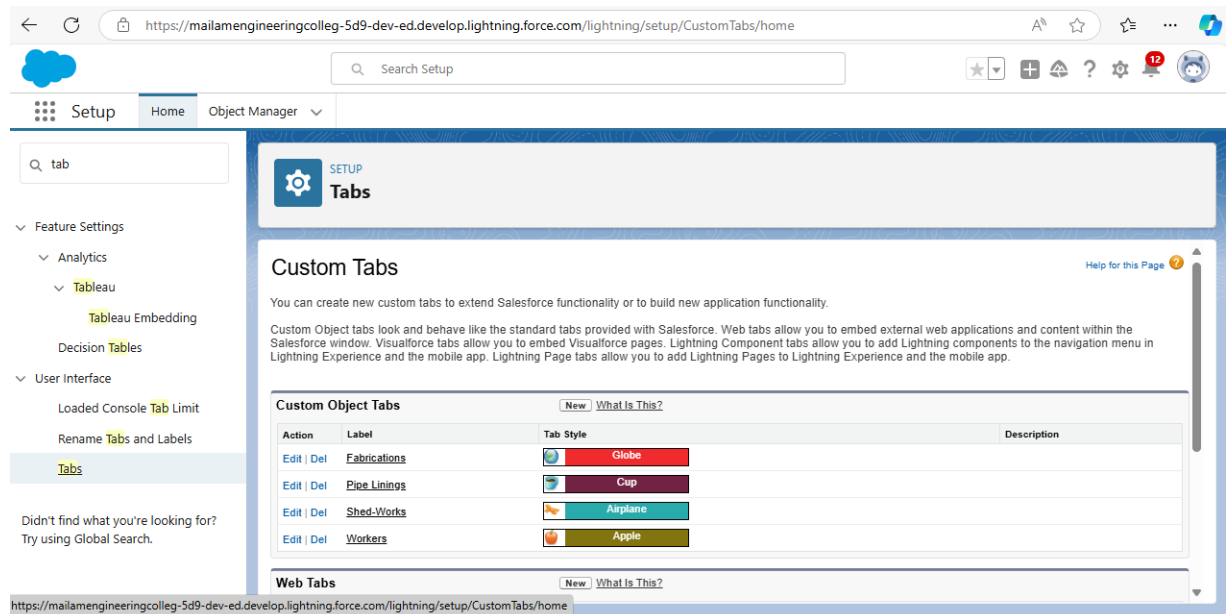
https://mailamengineeringcolleg-5d9-dev-ed.develop.lightning.force.com/lightning/setup/CustomTabs/home

Search Setup

12

Setup Home Object Manager

tab

Feature Settings
Analytics
Tableau
Tableau Embedding
Decision Tables
User Interface
Loaded Console Tab Limit
Rename Tabs and Labels
Tabs

Didn't find what you're looking for? Try using Global Search.

SETUP
Tabs

Custom Tabs

Help for this Page

You can create new custom tabs to extend Salesforce functionality or to build new application functionality.

Custom Object tabs look and behave like the standard tabs provided with Salesforce. Web tabs allow you to embed external web applications and content within the Salesforce window. Visualforce tabs allow you to embed Visualforce pages. Lightning Component tabs allow you to add Lightning components to the navigation menu in Lightning Experience and the mobile app. Lightning Page tabs allow you to add Lightning Pages to Lightning Experience and the mobile app.

Custom Object Tabs New What Is This?

| Action | Label | Tab Style | Description |
|---|---|---|---|
| Edit \| Del | Fabrications | Globe | |
| Edit \| Del | Pipe Linings | Cup | |
| Edit \| Del | Shed-Works | Airplane | |
| Edit \| Del | Workers | Apple | |

Web Tabs New What Is This?

https://mailamengineeringcolleg-5d9-dev-ed.develop.lightning.force.com/lightning/setup/CustomTabs/home